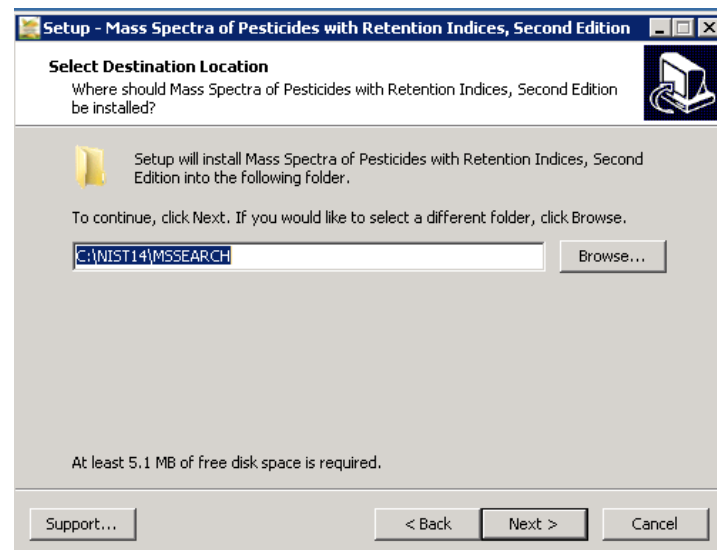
Setup - Mass Spectra of Pesticides with Retention Indices, Second Edition

Select Destination Location
Where should Mass Spectra of Pesticides with Retention Indices, Second Edition be installed?

Setup will install Mass Spectra of Pesticides with Retention Indices, Second Edition into the following folder.

To continue, click Next. If you would like to select a different folder, click Browse.

C:\NIST14\MSSEARCH

Browse...

At least 5.1 MB of free disk space is required.

Support...

< Back

Next >

Cancel